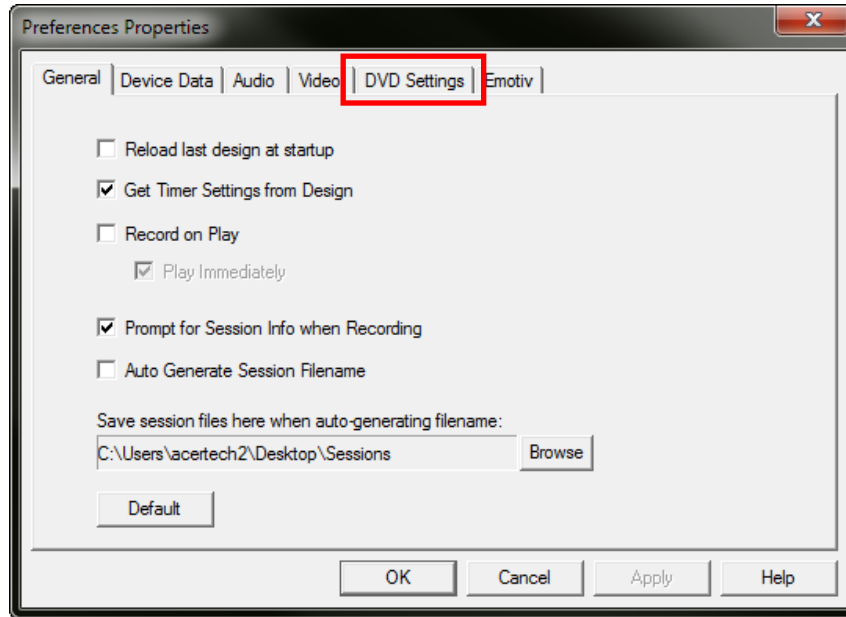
Preferences Properties

General | Device Data | Audio | Video | DVD Settings | Emotiv

Reload last design at startup

Get Timer Settings from Design

Record on Play

Play Immediately

Prompt for Session Info when Recording

Auto Generate Session Filename

Save session files here when auto-generating filename:

C:\Users\acertech2\Desktop\Sessions

Browse

Default

OK

Cancel

Apply

Help